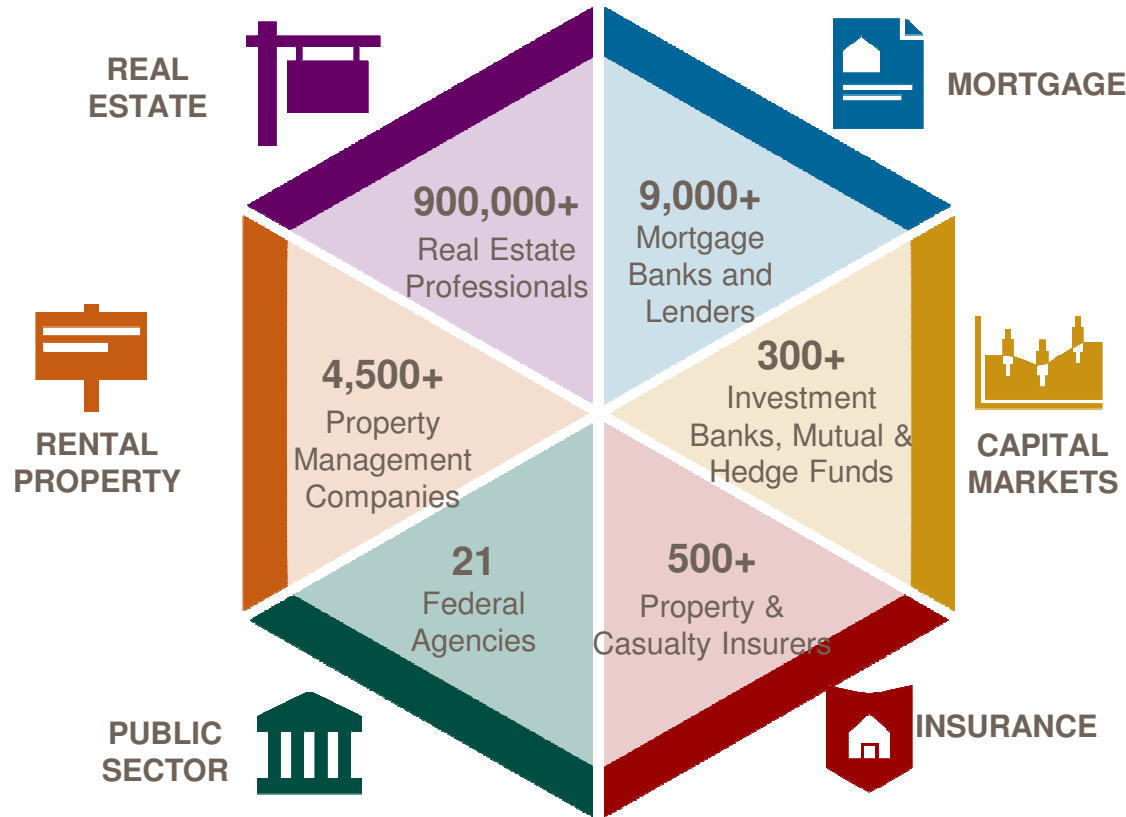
REAL ESTATE

MORTGAGE

900,000+
Real Estate Professionals

9,000+
Mortgage Banks and Lenders

RENTAL PROPERTY

4,500+
Property Management Companies

300+
Investment Banks, Mutual & Hedge Funds

CAPITAL MARKETS

21
Federal Agencies

500+
Property & Casualty Insurers

PUBLIC SECTOR

INSURANCE